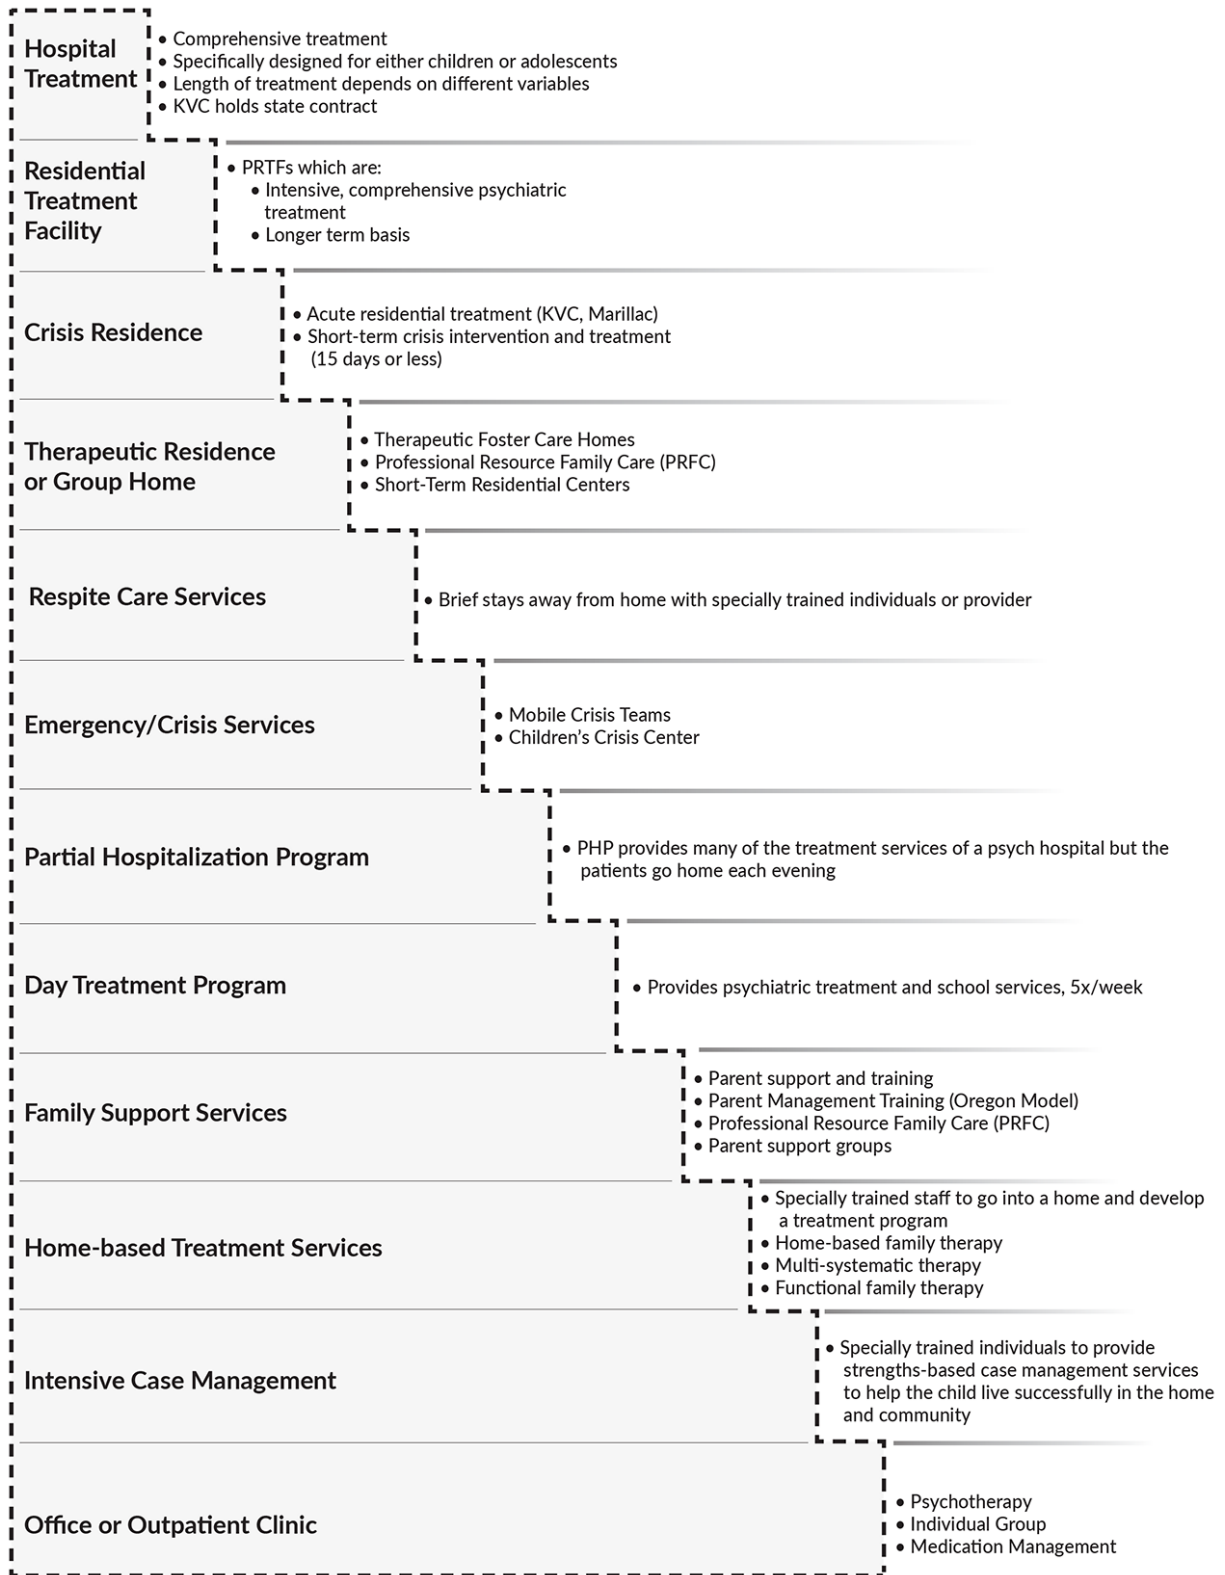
Hospital Treatment
• Comprehensive treatment
• Specifically designed for either children or adolescents
• Length of treatment depends on different variables
• KVC holds state contract

Residential Treatment Facility
• PRTFs which are:
• Intensive, comprehensive psychiatric treatment
• Longer term basis

Crisis Residence
• Acute residential treatment (KVC, Marillac)
• Short-term crisis intervention and treatment (15 days or less)

Therapeutic Residence or Group Home
• Therapeutic Foster Care Homes
• Professional Resource Family Care (PRFC)
• Short-Term Residential Centers

Respite Care Services
• Brief stays away from home with specially trained individuals or provider

Emergency/Crisis Services
• Mobile Crisis Teams
• Children's Crisis Center

Partial Hospitalization Program
• PHP provides many of the treatment services of a psych hospital but the patients go home each evening

Day Treatment Program
• Provides psychiatric treatment and school services, 5x/week

Family Support Services
• Parent support and training
• Parent Management Training (Oregon Model)
• Professional Resource Family Care (PRFC)
• Parent support groups

Home-based Treatment Services
• Specially trained staff to go into a home and develop a treatment program
• Home-based family therapy
• Multi-systematic therapy
• Functional family therapy

Intensive Case Management
• Specially trained individuals to provide strengths-based case management services to help the child live successfully in the home and community

Office or Outpatient Clinic
• Psychotherapy
• Individual Group
• Medication Management